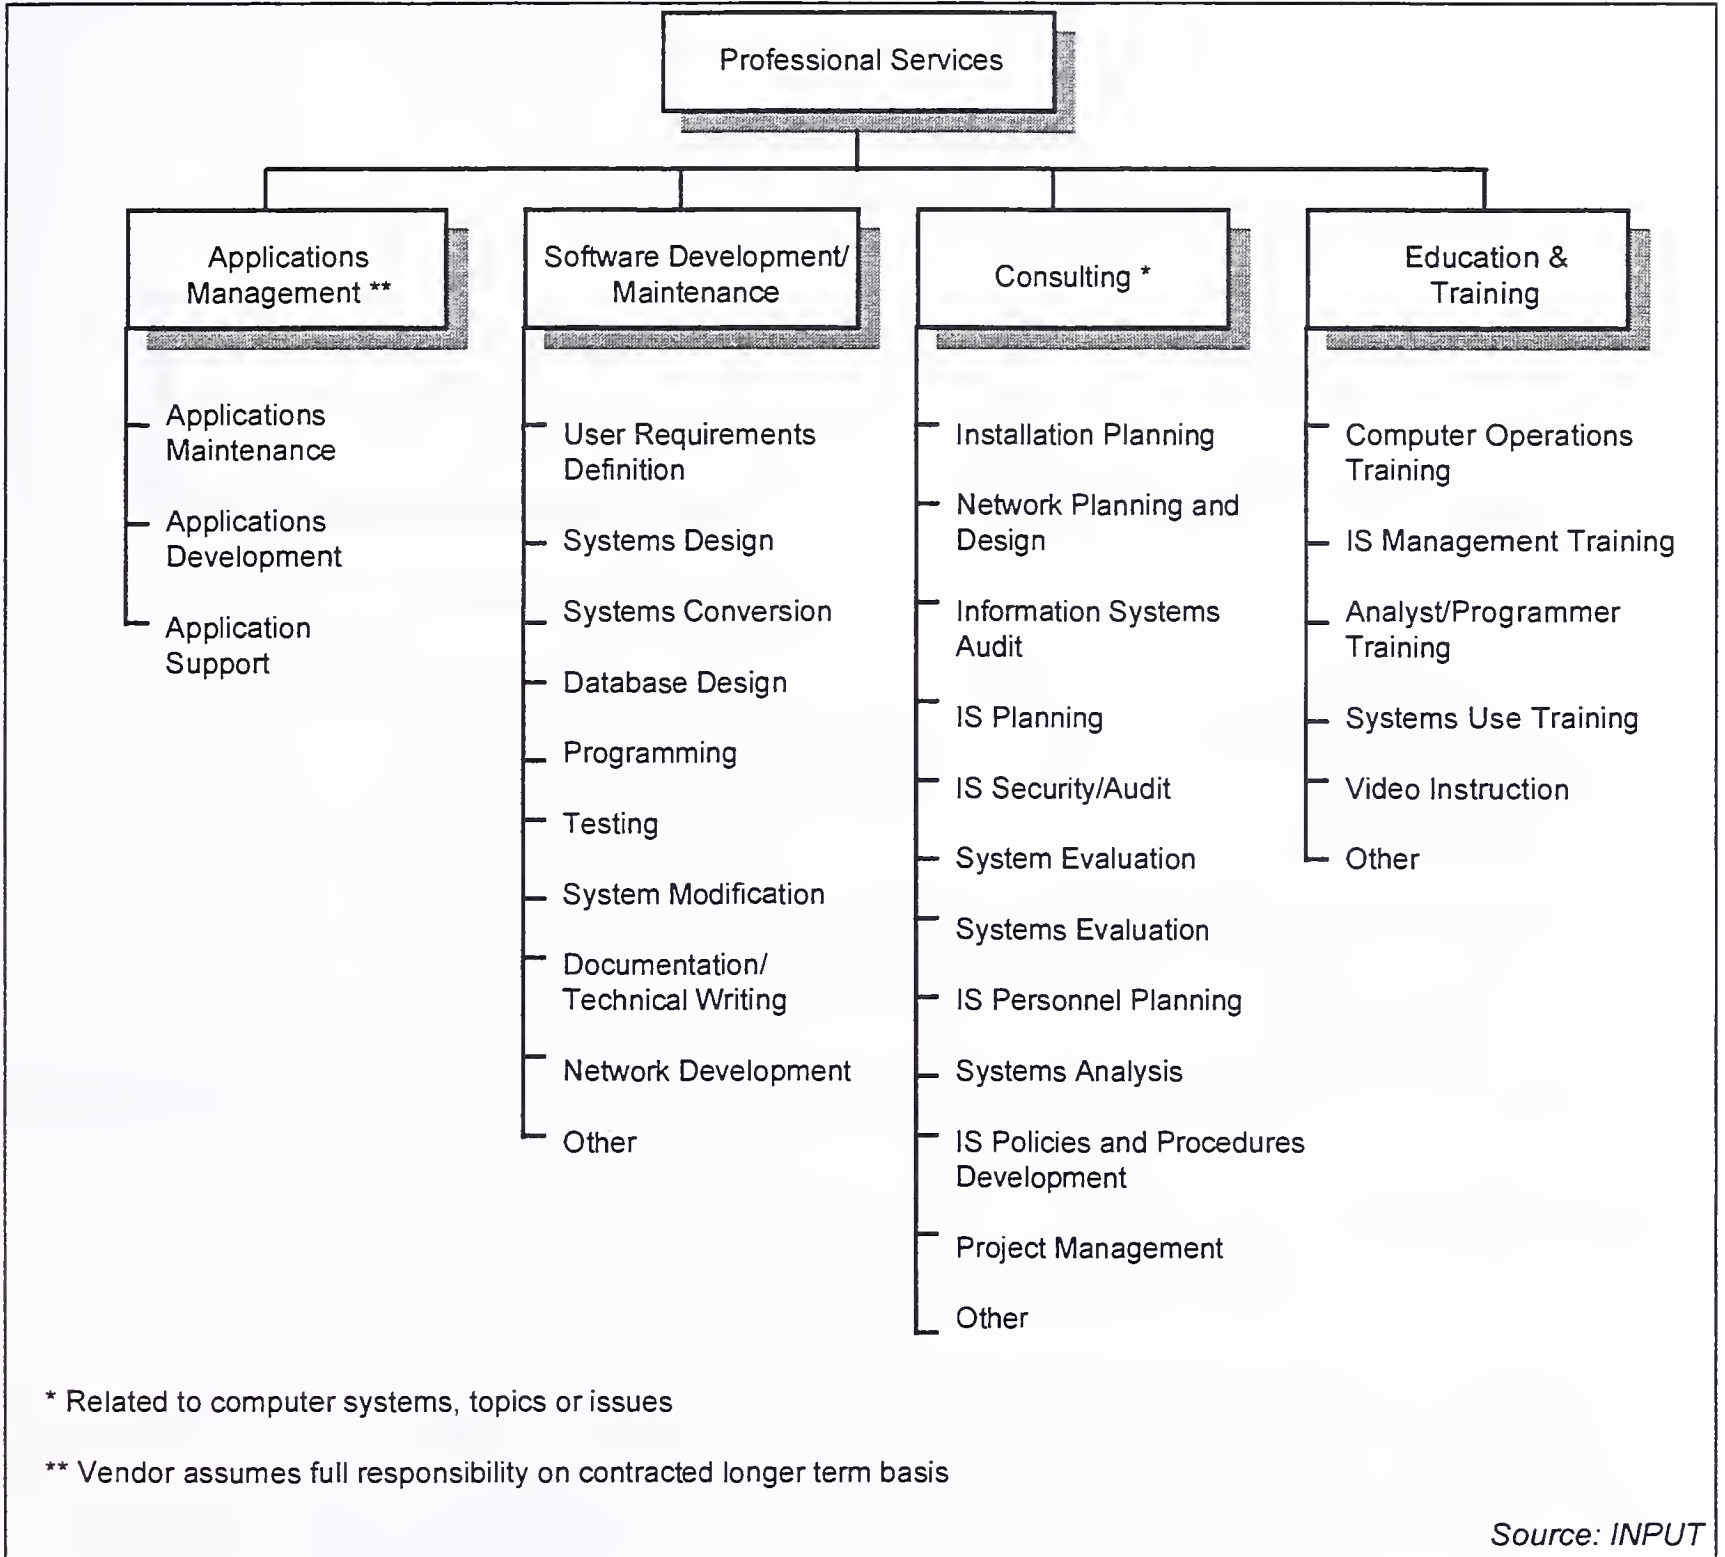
Professional Services

Applications Management **

Applications Maintenance

Applications Development

Application Support

Software Development/ Maintenance

User Requirements Definition

Systems Design

Systems Conversion

Database Design

Programming

Testing

System Modification

Documentation/ Technical Writing

Network Development

Other

Consulting *

Installation Planning

Network Planning and Design

Information Systems Audit

IS Planning

IS Security/Audit

System Evaluation

Systems Evaluation

IS Personnel Planning

Systems Analysis

IS Policies and Procedures Development

Project Management

Other

Education & Training

Computer Operations Training

IS Management Training

Analyst/Programmer Training

Systems Use Training

Video Instruction

Other

* Related to computer systems, topics or issues

** Vendor assumes full responsibility on contracted longer term basis

Source: INPUT